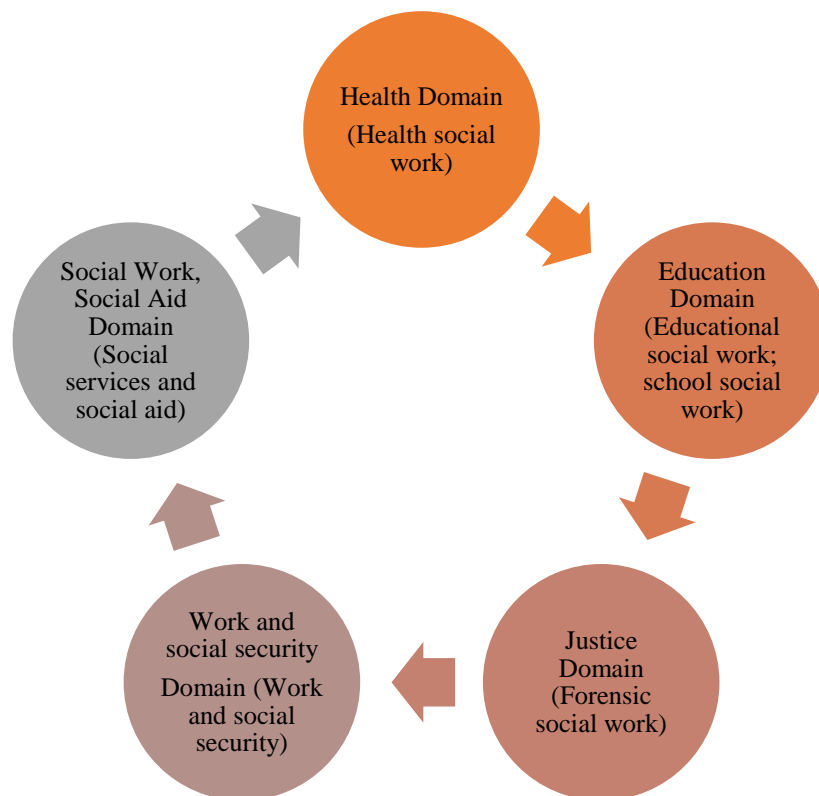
Health Domain
(Health social work)

Education Domain
(Educational social work; school social work)

Justice Domain
(Forensic social work)

Work and social security
Domain (Work and social security)

Social Work, Social Aid Domain
(Social services and social aid)